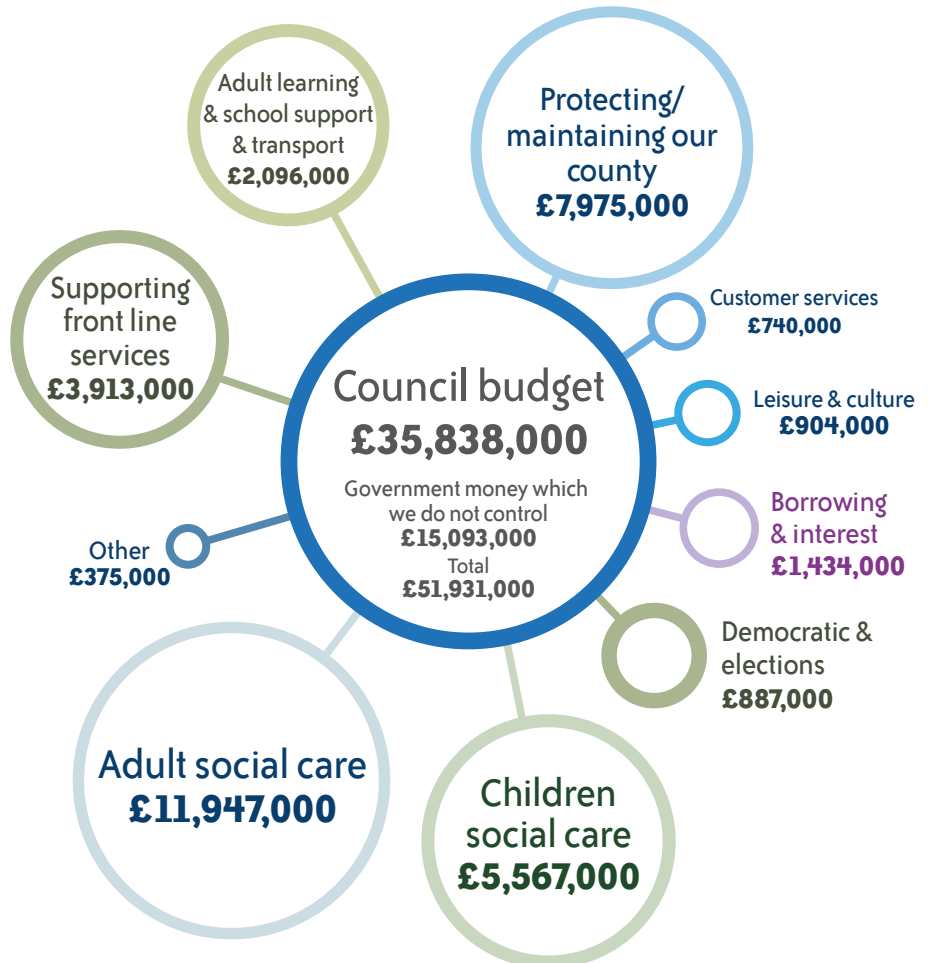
Adult learning & school support & transport
£2,096,000

Protecting/ maintaining our county
£7,975,000

Supporting front line services
£3,913,000

Customer services
£740,000

Council budget
£35,838,000
Government money which we do not control
£15,093,000
Total
£51,931,000

Leisure & culture
£904,000

Borrowing & interest
£1,434,000

Other
£375,000

Democratic & elections
£887,000

Adult social care
£11,947,000

Children social care
£5,567,000